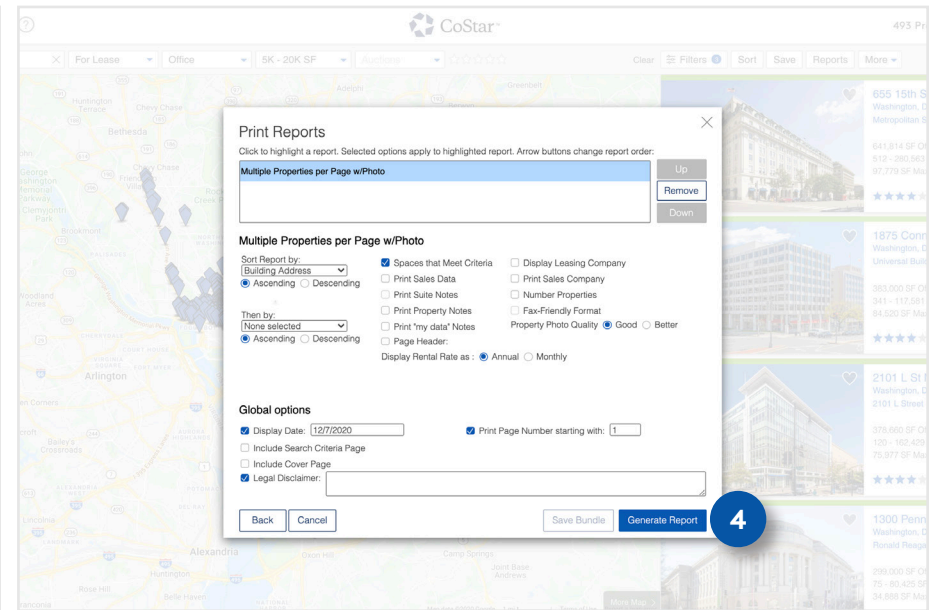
CoStar

493 Pr

For Lease
Office
5K - 20K SF
Clear
Filters
Sort
Save
Reports
More

Print Reports

Click to highlight a report. Selected options apply to highlighted report. Arrow buttons change report order:

Multiple Properties per Page w/Photo

Up
Remove
Down

Multiple Properties per Page w/Photo

Sort Report by:
Building Address
Ascending
Descending

Then by:
None selected
Ascending
Descending

Spaces that Meet Criteria
Print Sales Data
Print Suite Notes
Print Property Notes
Print "my data" Notes
Page Header:

Display Leasing Company
Print Sales Company
Number Properties
Fax-Friendly Format
Property Photo Quality Good Better

Display Rental Rate as : Annual Monthly

Global options

Display Date: 12/7/2020
Print Page Number starting with: 1
Include Search Criteria Page
Include Cover Page
Legal Disclaimer:

Back
Cancel
Save Bundle
Generate Report

4

655 15th S
Washington, D
Metropolitan S

1875 Conn
Washington, D
Universal Buil

2101 L St
Washington, D
2101 L Street

1300 Penn
Washington, D
Ronald Reaga

Arlington
Alexandria
Bethesda
Chevy Chase
Huntington
Camp Springs
Joint Base Andrews
More Map